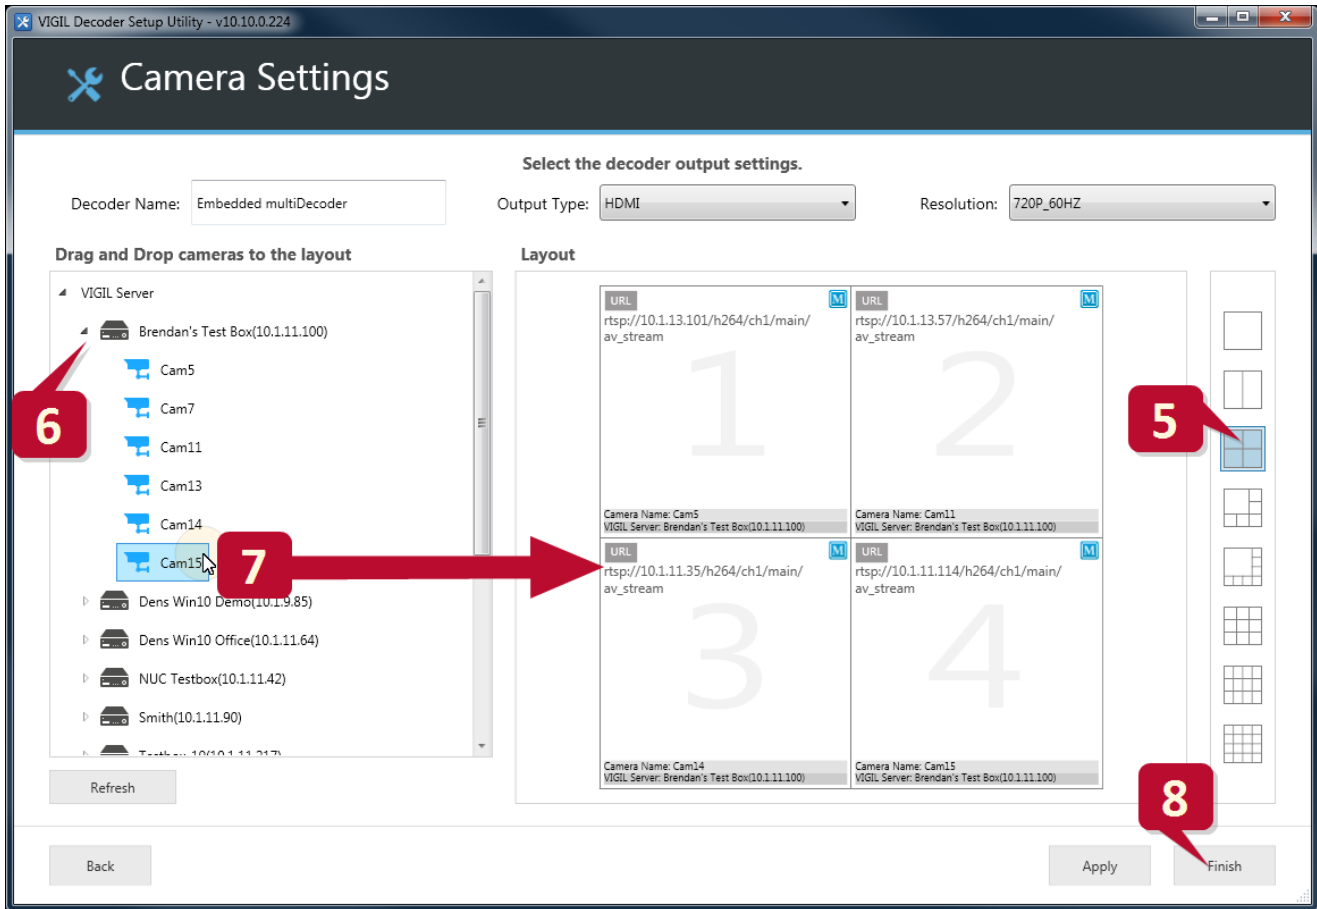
VIGIL Decoder Setup Utility - v10.10.0.224

Camera Settings

Select the decoder output settings.

Decoder Name: Embedded multiDecoder

Output Type: HDMI

Resolution: 720P_60HZ

Drag and Drop cameras to the layout

Layout

VIGIL Server
Brendan's Test Box(10.1.11.100)
Cam5
Cam7
Cam11
Cam13
Cam14
Cam15
Dens Win10 Demo(10.1.9.85)
Dens Win10 Office(10.1.11.64)
NUC Testbox(10.1.11.42)
Smith(10.1.11.90)
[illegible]

6

7

5

8

URL M
rtsp://10.1.13.101/h264/ch1/main/av_stream
1
Camera Name: Cam5
VIGIL Server: Brendan's Test Box(10.1.11.100)

URL M
rtsp://10.1.13.57/h264/ch1/main/av_stream
2
Camera Name: Cam11
VIGIL Server: Brendan's Test Box(10.1.11.100)

URL M
rtsp://10.1.11.35/h264/ch1/main/av_stream
3
Camera Name: Cam14
VIGIL Server: Brendan's Test Box(10.1.11.100)

URL M
rtsp://10.1.11.114/h264/ch1/main/av_stream
4
Camera Name: Cam15
VIGIL Server: Brendan's Test Box(10.1.11.100)

Refresh

Back

Apply

Finish